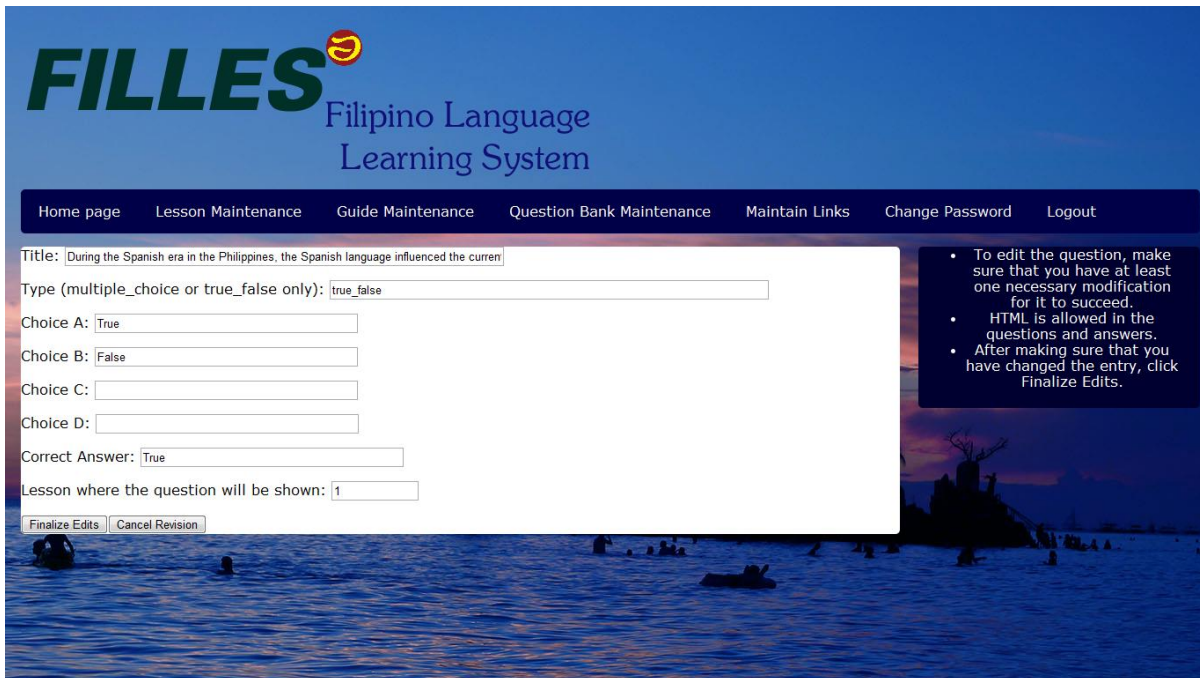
FILLES

Filipino Language Learning System

Home page | Lesson Maintenance | Guide Maintenance | Question Bank Maintenance | Maintain Links | Change Password | Logout

Title: During the Spanish era in the Philippines, the Spanish language influenced the curren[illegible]

Type (multiple_choice or true_false only): true_false

Choice A: True

Choice B: False

Choice C:

Choice D:

Correct Answer: True

Lesson where the question will be shown: 1

Finalize Edits | Cancel Revision

- To edit the question, make sure that you have at least one necessary modification for it to succeed.
- HTML is allowed in the questions and answers.
- After making sure that you have changed the entry, click Finalize Edits.